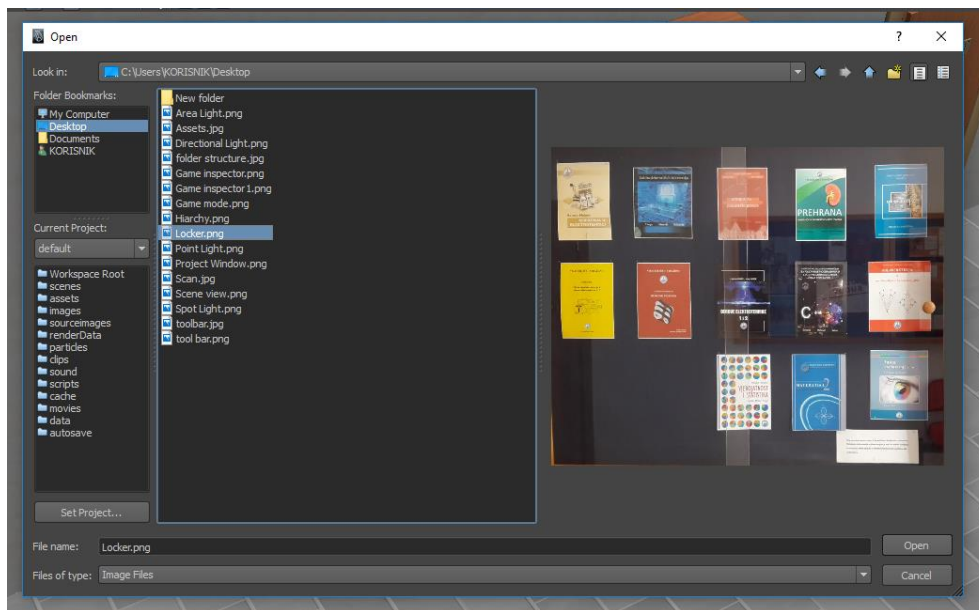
Open

?

Look in: C:\Users\KORISNIK\Desktop

Folder Bookmarks:
My Computer
Desktop
Documents
KORISNIK

Current Project:
default

Workspace Root
scenes
assets
images
sourceimages
renderData
particles
clips
sound
scripts
cache
movies
data
autosave

Set Project...

New folder
Area Light.png
Assets.jpg
Directional Light.png
folder structure.jpg
Game inspector.png
Game inspector1.png
Game mode.png
Hiarchy.png
Locker.png
Point Light.png
Project Window.png
Scan.jpg
Scene view.png
Spot Light.png
toolbar.jpg
tool bar.png

PREHRANA

File name: Locker.png
Files of type: Image Files

Open
Cancel